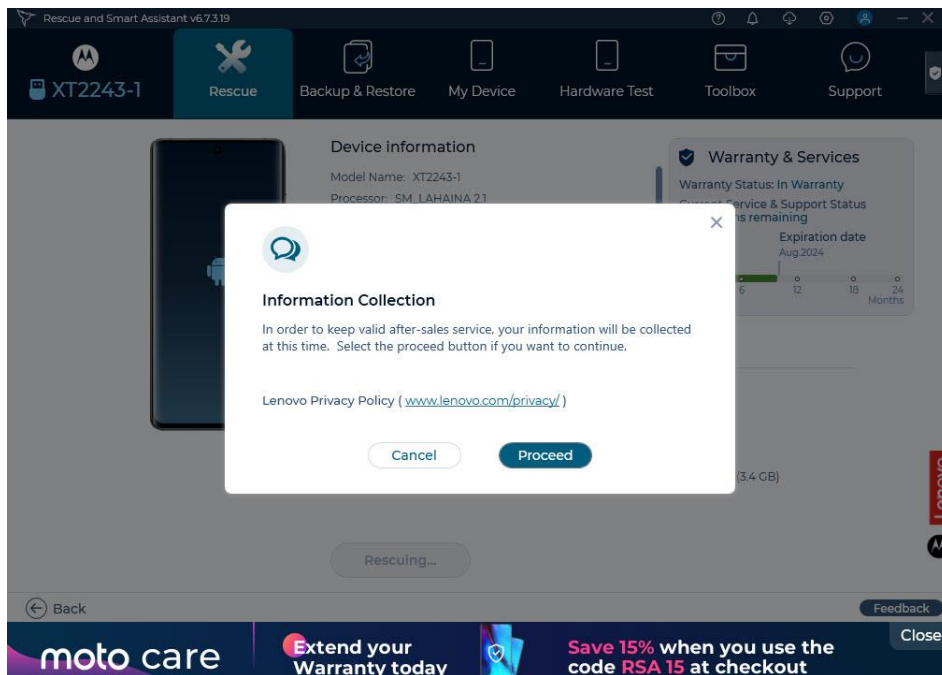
Rescue and Smart Assistant v6.7.3.19

XT2243-1

Rescue

Backup & Restore

My Device

Hardware Test

Toolbox

Support

Device information

Model Name: XT2243-1

Processor: SM_LAHAINA 2.1

Warranty & Services

Warranty Status: In Warranty

Current Service & Support Status

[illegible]hs remaining

Expiration date

Aug.2024

6 12 18 24

Months

Information Collection

In order to keep valid after-sales service, your information will be collected at this time. Select the proceed button if you want to continue.

Lenovo Privacy Policy ( www.lenovo.com/privacy/ )

Cancel

Proceed

(3.4 GB)

Lenovo

Rescuing...

Back

Feedback

moto care

Extend your Warranty today

Save 15% when you use the code RSA 15 at checkout

Close